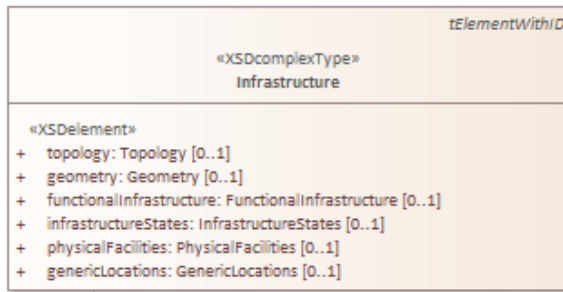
tElementWithID

«XSDcomplexType»
Infrastructure

«XSDelement»
+ topology: Topology [0..1]
+ geometry: Geometry [0..1]
+ functionalInfrastructure: FunctionalInfrastructure [0..1]
+ infrastructureStates: InfrastructureStates [0..1]
+ physicalFacilities: PhysicalFacilities [0..1]
+ genericLocations: GenericLocations [0..1]